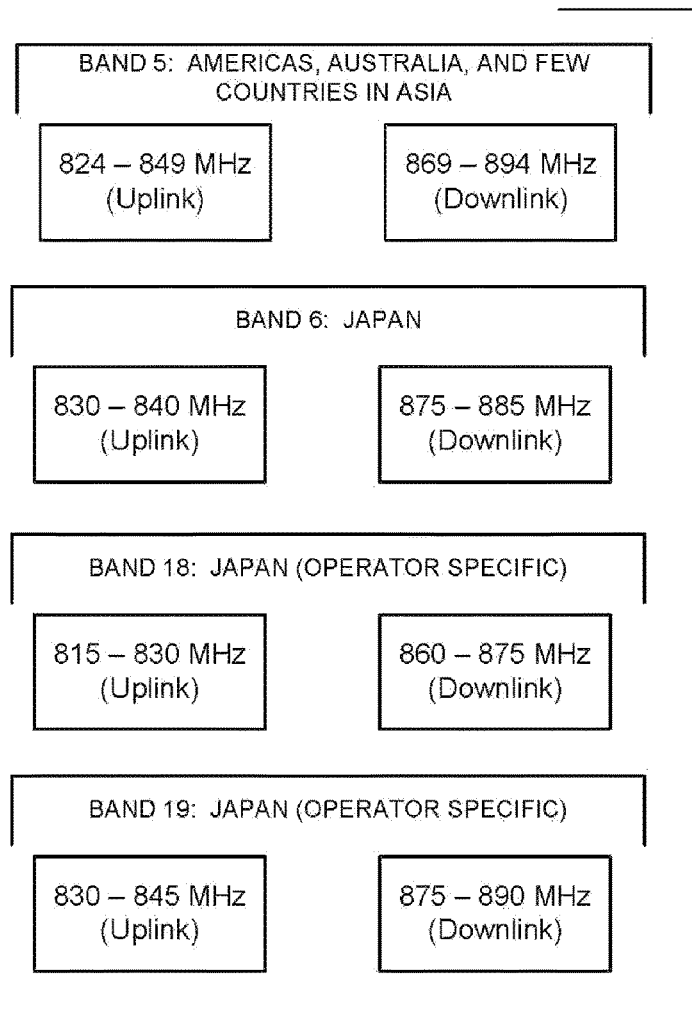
BAND 5: AMERICAS, AUSTRALIA, AND FEW COUNTRIES IN ASIA

824 – 849 MHz (Uplink)

869 – 894 MHz (Downlink)

BAND 6: JAPAN

830 – 840 MHz (Uplink)

875 – 885 MHz (Downlink)

BAND 18: JAPAN (OPERATOR SPECIFIC)

815 – 830 MHz (Uplink)

860 – 875 MHz (Downlink)

BAND 19: JAPAN (OPERATOR SPECIFIC)

830 – 845 MHz (Uplink)

875 – 890 MHz (Downlink)